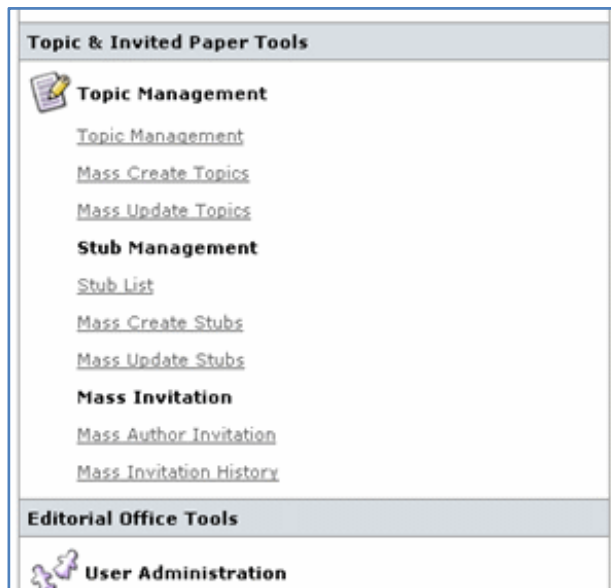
Topic & Invited Paper Tools

Topic Management

Topic Management

Mass Create Topics

Mass Update Topics

Stub Management

Stub List

Mass Create Stubs

Mass Update Stubs

Mass Invitation

Mass Author Invitation

Mass Invitation History

Editorial Office Tools

User Administration